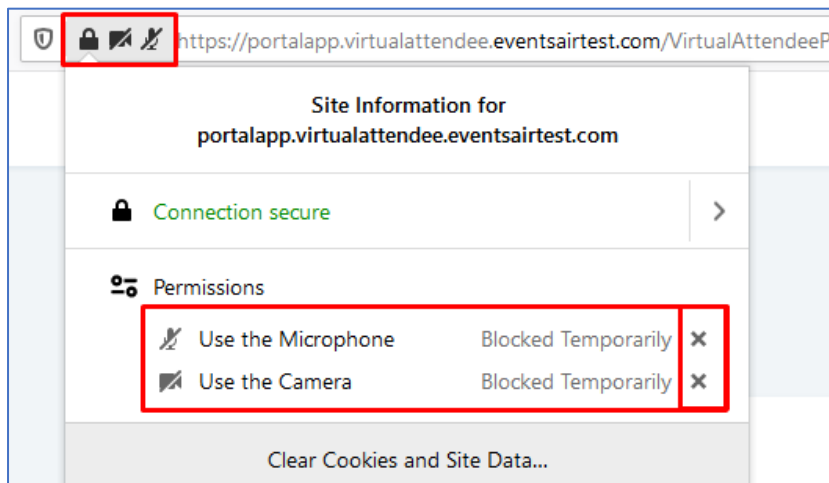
https://portalapp.virtualattendee.eventsairtest.com/VirtualAttendeeP

Site Information for
portalapp.virtualattendee.eventsairtest.com

Connection secure

Permissions

Use the Microphone Blocked Temporarily ×
Use the Camera Blocked Temporarily ×

Clear Cookies and Site Data...